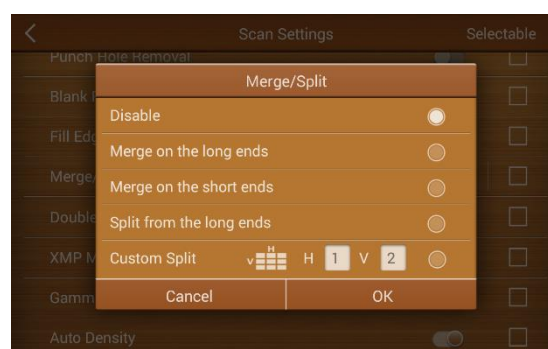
Scan Settings

Selectable

Punch Hole Removal

Blank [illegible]

Fill Ed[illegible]

Merge/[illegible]

Double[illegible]

XMP M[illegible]

Gamm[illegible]

Auto Density

Merge/Split

Disable

Merge on the long ends

Merge on the short ends

Split from the long ends

Custom Split

H V

H 1 V 2

Cancel

OK